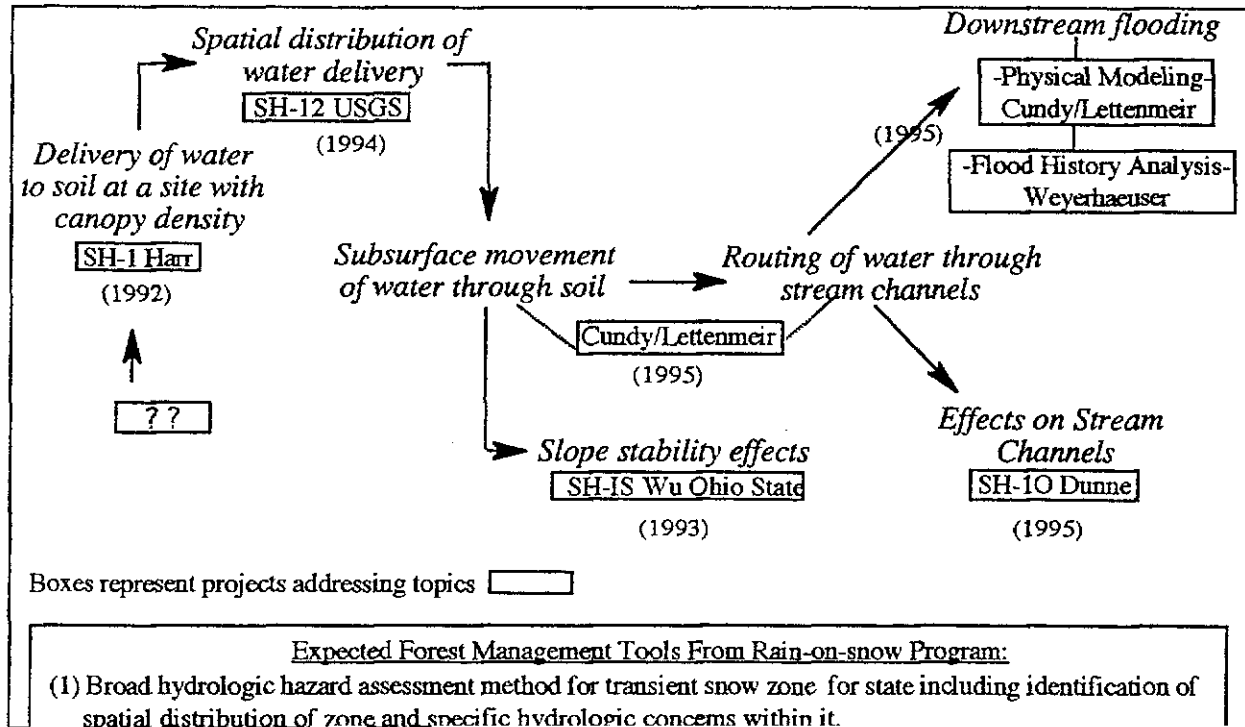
Spatial distribution of water delivery
SH-12 USGS
(1994)

Delivery of water to soil at a site with canopy density
SH-1 Harr
(1992)

? ?

Subsurface movement of water through soil

Cundy/Lettenmeir
(1995)

Slope stability effects
SH-IS Wu Ohio State
(1993)

Routing of water through stream channels

(1995)

Downstream flooding
-Physical Modeling-
Cundy/Lettenmeir
-Flood History Analysis-
Weyerhaeuser

Effects on Stream Channels
SH-1O Dunne
(1995)

Boxes represent projects addressing topics

Expected Forest Management Tools From Rain-on-snow Program:
(1) Broad hydrologic hazard assessment method for transient snow zone for state including identification of spatial distribution of zone and specific hydrologic concems within it.